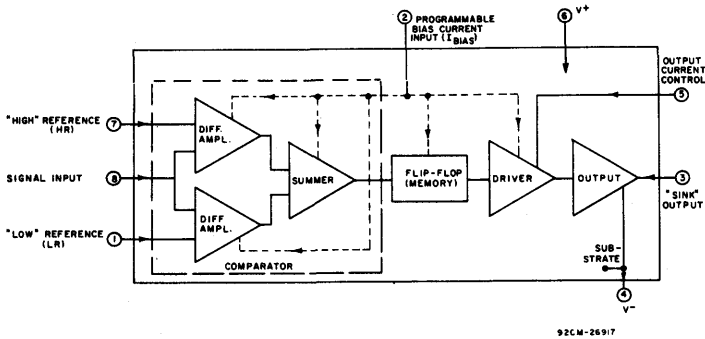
2 PROGRAMMABLE BIAS CURRENT INPUT ($I_{BIAS}$)

6 V+

OUTPUT CURRENT CONTROL

5

"HIGH" REFERENCE (HR) 7

SIGNAL INPUT 8

"LOW" REFERENCE (LR) 1

DIFF. AMPL.

DIFF. AMPL.

SUMMER

FLIP-FLOP (MEMORY)

DRIVER

OUTPUT

3 "SINK" OUTPUT

COMPARATOR

SUB-STRATE

4 V-

92CM-26917